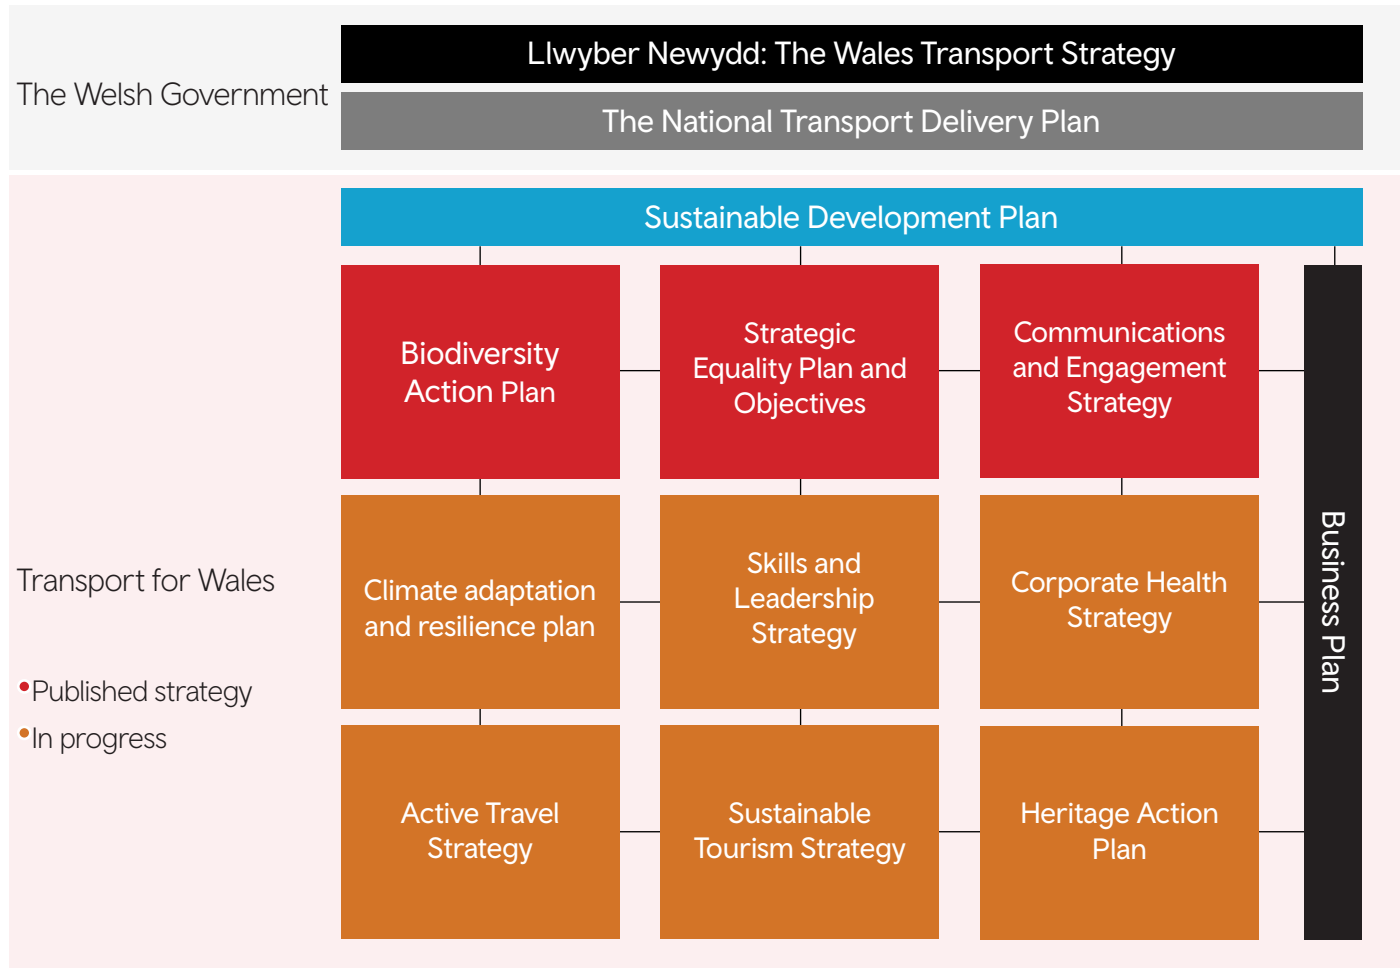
The Welsh Government

Llwyber Newydd: The Wales Transport Strategy

The National Transport Delivery Plan

Transport for Wales

•Published strategy
•In progress

Sustainable Development Plan

Biodiversity Action Plan

Strategic Equality Plan and Objectives

Communications and Engagement Strategy

Climate adaptation and resilience plan

Skills and Leadership Strategy

Corporate Health Strategy

Active Travel Strategy

Sustainable Tourism Strategy

Heritage Action Plan

Business Plan